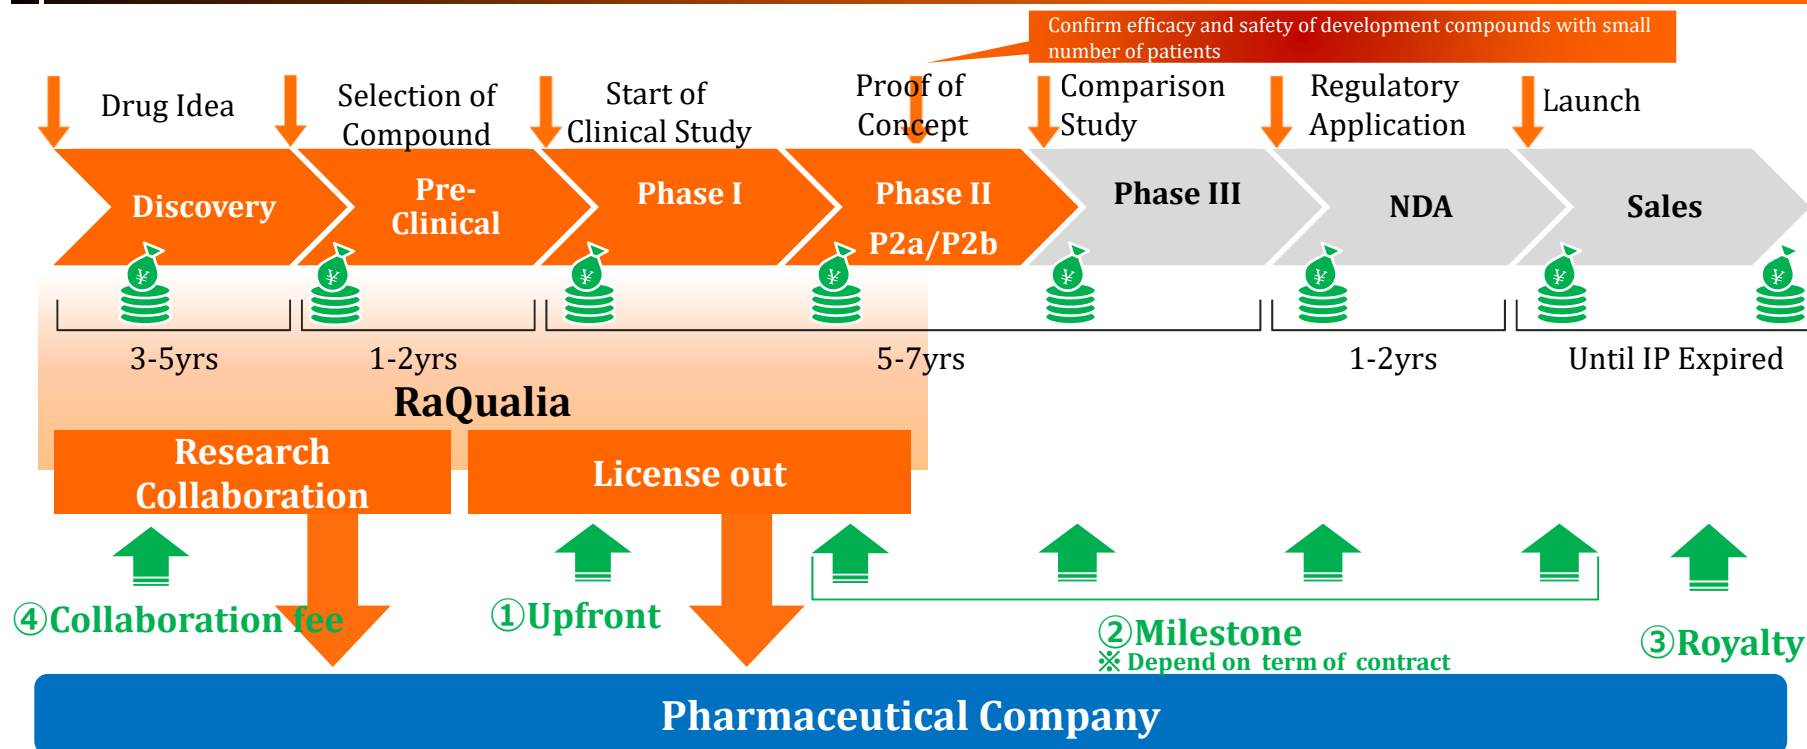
Confirm efficacy and safety of development compounds with small number of patients

Drug Idea

Selection of Compound

Start of Clinical Study

Proof of Concept

Comparison Study

Regulatory Application

Launch

Discovery

Pre-Clinical

Phase I

Phase II P2a/P2b

Phase III

NDA

Sales

¥ ¥ ¥ ¥ ¥ ¥ ¥ ¥

3-5yrs

1-2yrs

5-7yrs

1-2yrs

Until IP Expired

RaQualia

Research Collaboration

License out

④Collaboration fee

①Upfront

②Milestone
※Depend on term of contract

③Royalty

Pharmaceutical Company